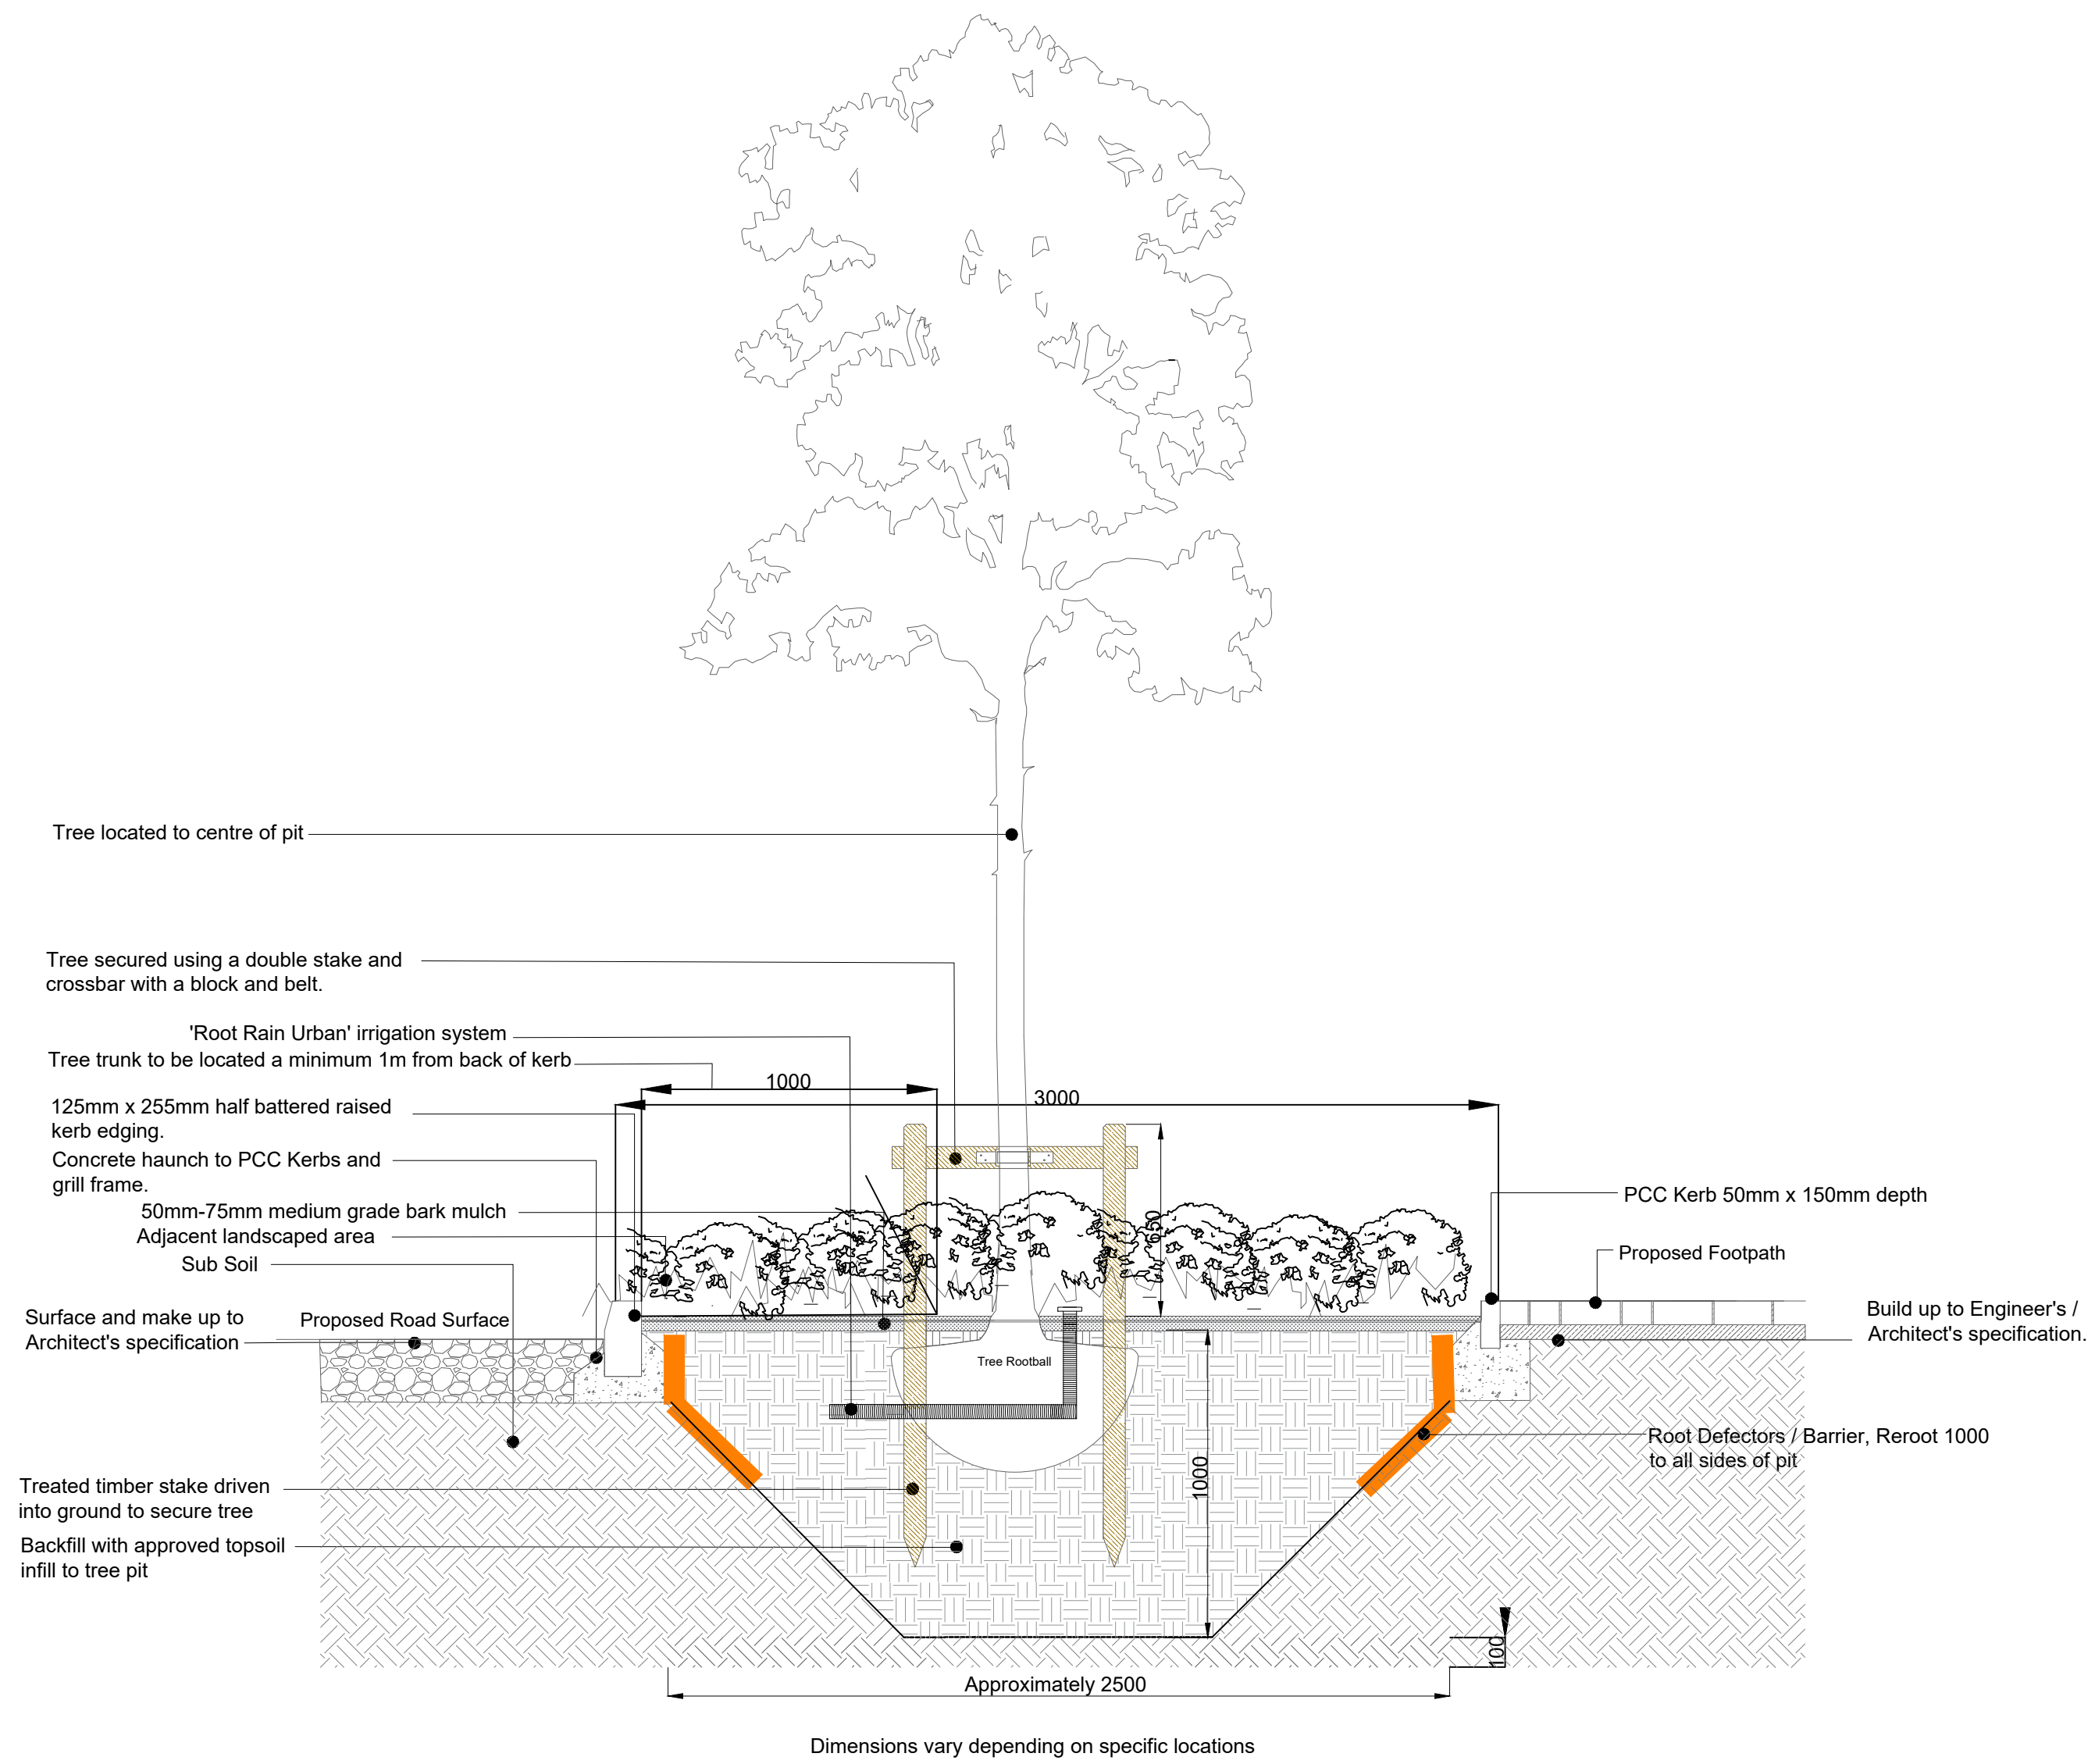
Tree located to centre of pit

Tree secured using a double stake and crossbar with a block and belt.

'Root Rain Urban' irrigation system

Tree trunk to be located a minimum 1m from back of kerb

1000

3000

125mm x 255mm half battered raised kerb edging.

Concrete haunch to PCC Kerbs and grill frame.

50mm-75mm medium grade bark mulch

Adjacent landscaped area

Sub Soil

650

PCC Kerb 50mm x 150mm depth

Proposed Footpath

Surface and make up to Architect's specification

Proposed Road Surface

Build up to Engineer's / Architect's specification.

Tree Rootball

Root Defectors / Barrier, Reroot 1000 to all sides of pit

1000

Treated timber stake driven into ground to secure tree

Backfill with approved topsoil infill to tree pit

100

Approximately 2500

Dimensions vary depending on specific locations